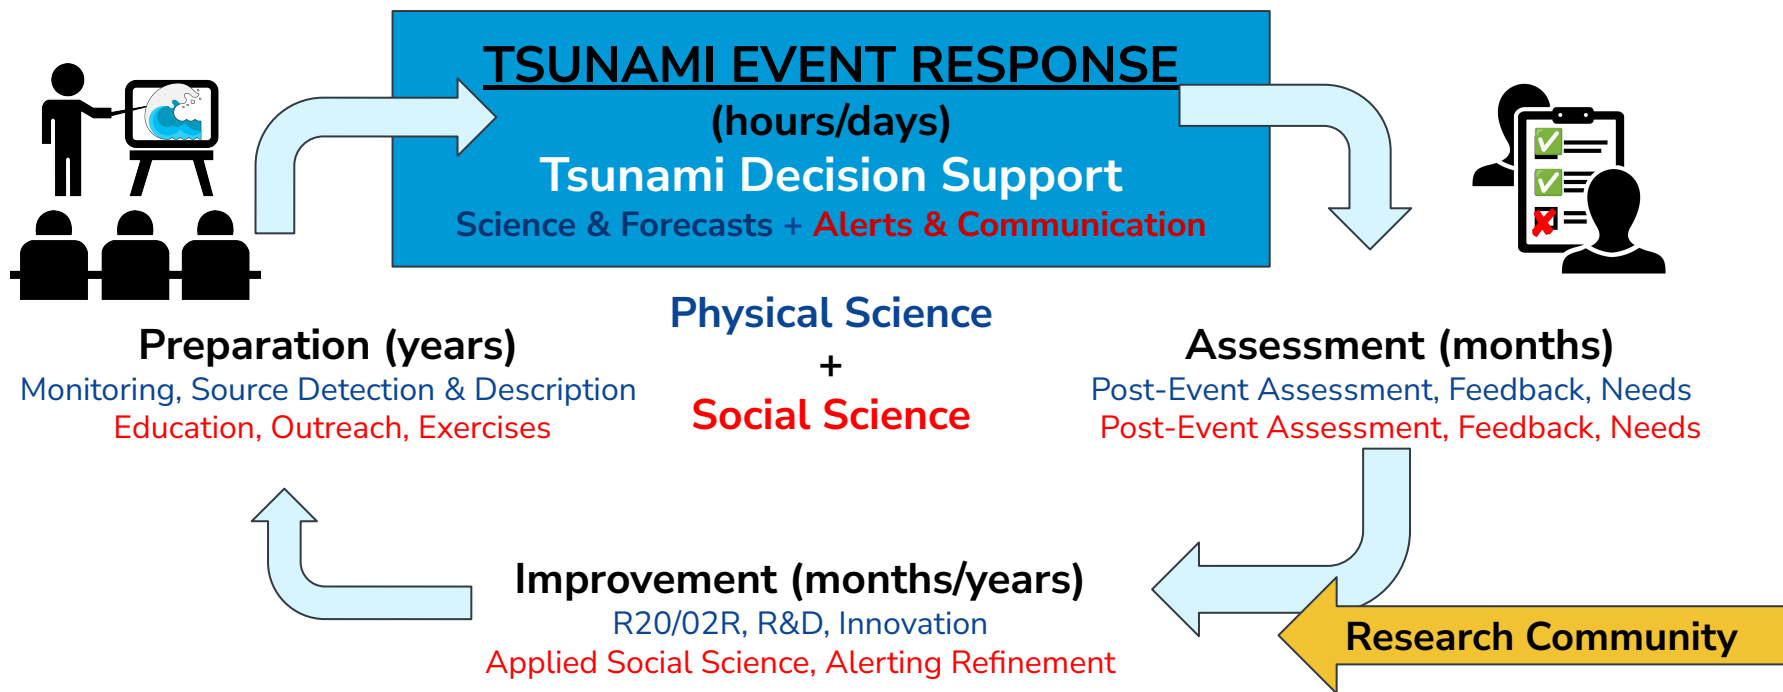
TSUNAMI EVENT RESPONSE
(hours/days)
Tsunami Decision Support
Science & Forecasts + Alerts & Communication

Preparation (years)
Monitoring, Source Detection & Description
Education, Outreach, Exercises

Physical Science
+
Social Science

Assessment (months)
Post-Event Assessment, Feedback, Needs
Post-Event Assessment, Feedback, Needs

Improvement (months/years)
R20/02R, R&D, Innovation
Applied Social Science, Alerting Refinement

Research Community